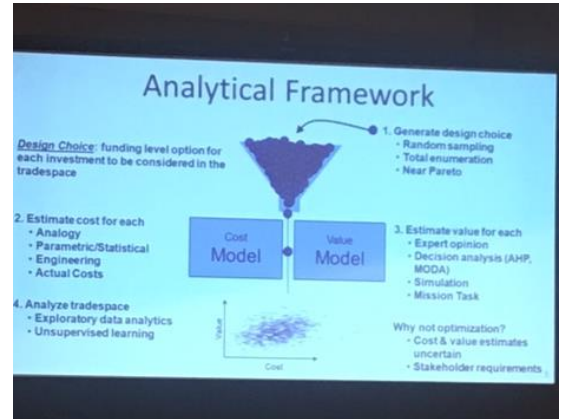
Analytical Framework

Design Choice: funding level option for each investment to be considered in the tradespace

1. Generate design choice
- Random sampling
- Total enumeration
- Near Pareto

2. Estimate cost for each
- Analogy
- Parametric/Statistical
- Engineering
- Actual Costs

Cost Model

Value Model

3. Estimate value for each
- Expert opinion
- Decision analysis (AHP, MODA)
- Simulation
- Mission Task

4. Analyze tradespace
- Exploratory data analytics
- Unsupervised learning

Value

Cost

Why not optimization?
- Cost & value estimates uncertain
- Stakeholder requirements